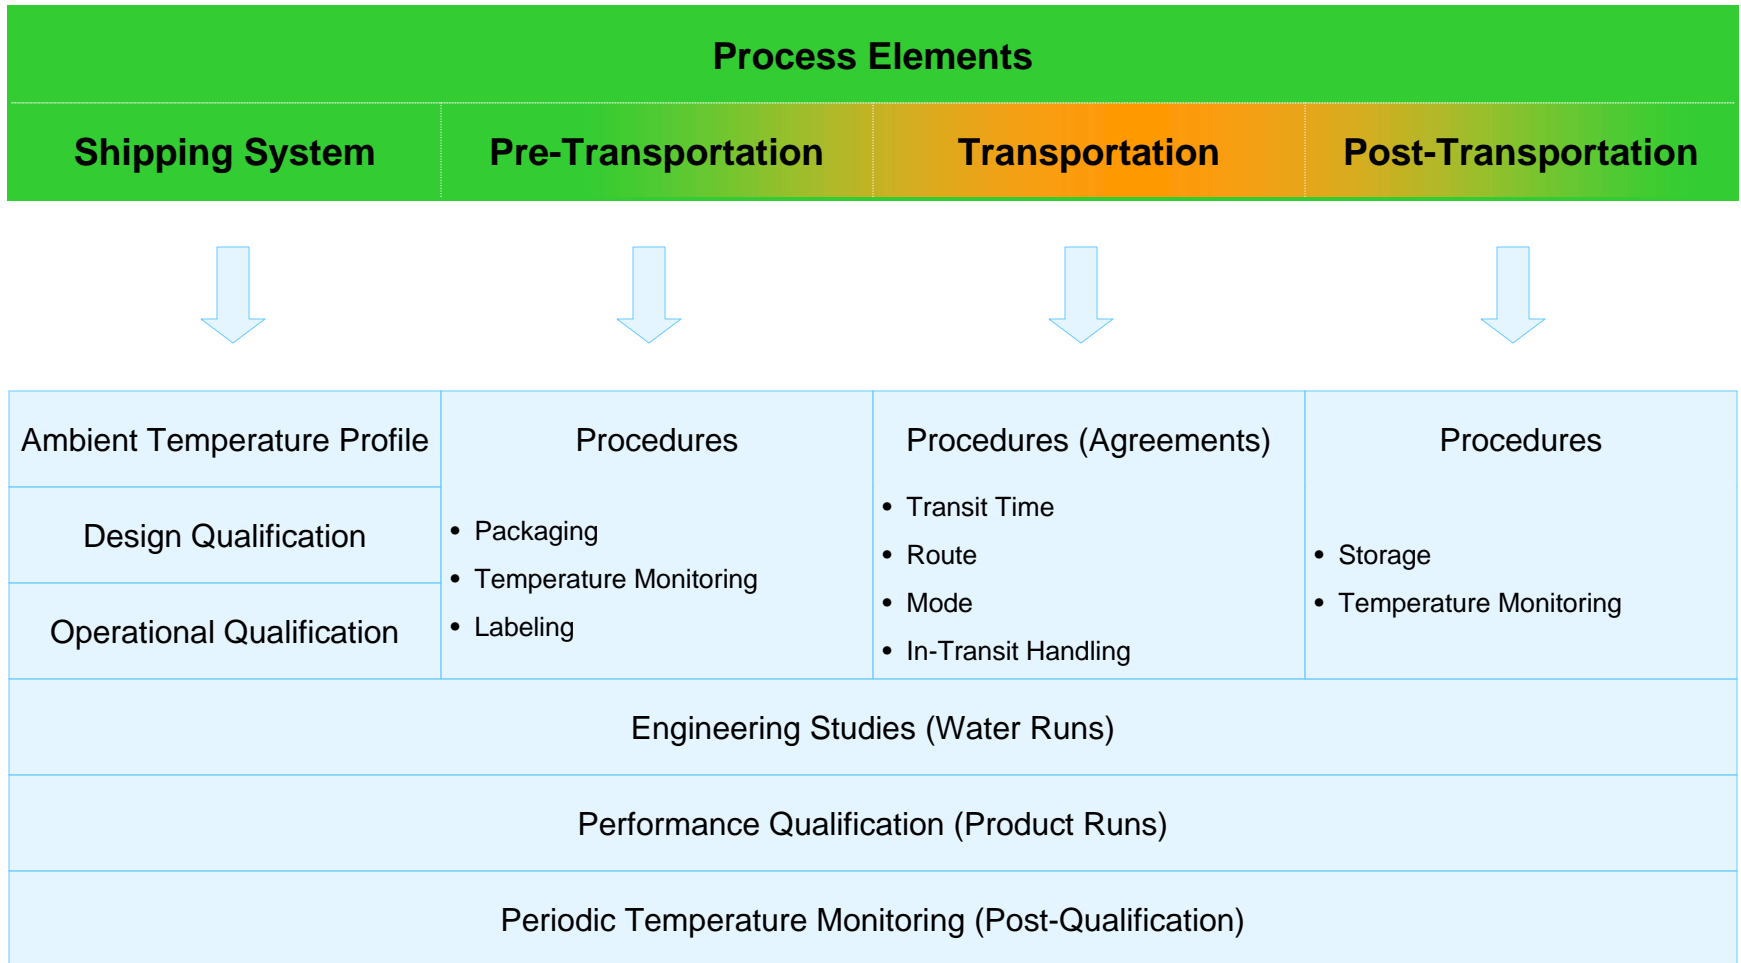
Process Elements

Shipping System | Pre-Transportation | Transportation | Post-Transportation

Ambient Temperature Profile

Design Qualification

Operational Qualification

Procedures

- Packaging
- Temperature Monitoring
- Labeling

Procedures (Agreements)

- Transit Time
- Route
- Mode
- In-Transit Handling

Procedures

- Storage
- Temperature Monitoring

Engineering Studies (Water Runs)

Performance Qualification (Product Runs)

Periodic Temperature Monitoring (Post-Qualification)